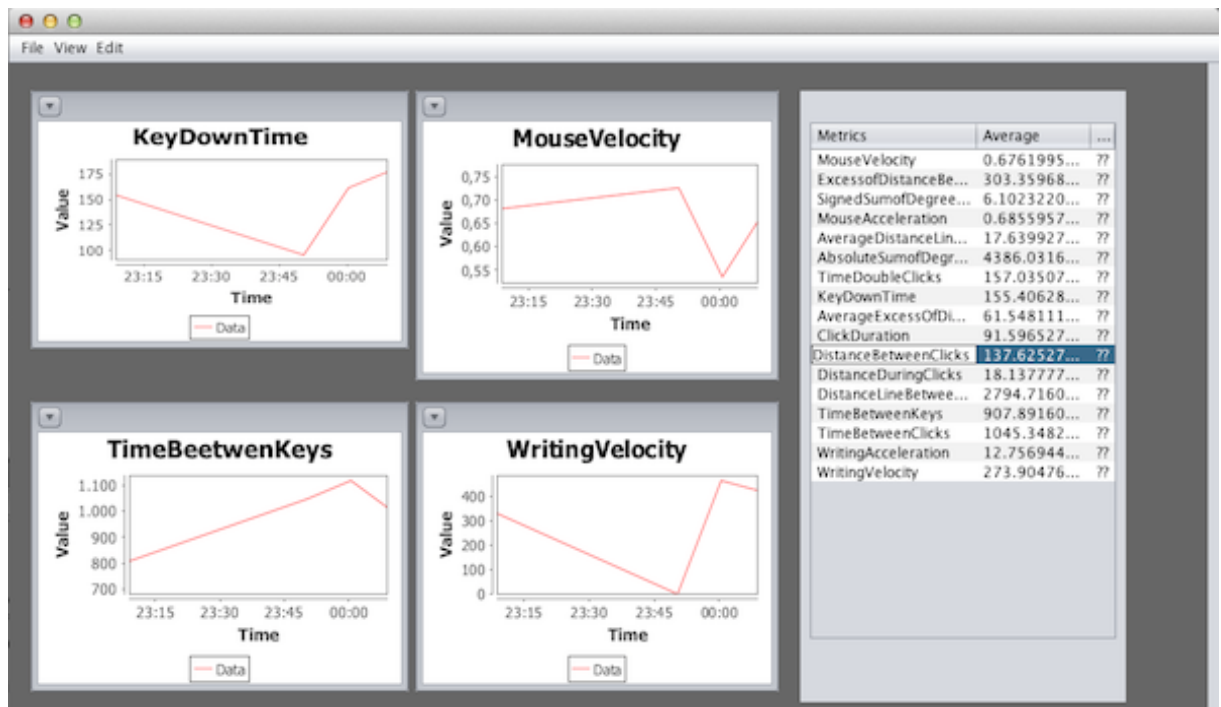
File View Edit

KeyDownTime

175
150
125
100

Value

23:15 23:30 23:45 00:00

Time

Data

MouseVelocity

0,75
0,70
0,65
0,60
0,55

Value

23:15 23:30 23:45 00:00

Time

Data

TimeBeetwenKeys

1.100
1.000
900
800
700

Value

23:15 23:30 23:45 00:00

Time

Data

WritingVelocity

400
300
200
100
0

Value

23:15 23:30 23:45 00:00

Time

Data

| Metrics | Average | ... |
|---|---|---|
| MouseVelocity | 0.6761995... | ?? |
| ExcessofDistanceBe... | 303.35968... | ?? |
| SignedSumofDegree... | 6.1023220... | ?? |
| MouseAcceleration | 0.6855957... | ?? |
| AverageDistanceLin... | 17.639927... | ?? |
| AbsoluteSumofDegr... | 4386.0316... | ?? |
| TimeDoubleClicks | 157.03507... | ?? |
| KeyDownTime | 155.40628... | ?? |
| AverageExcessOfDi... | 61.548111... | ?? |
| ClickDuration | 91.596527... | ?? |
| DistanceBetweenClicks | 137.62527... | ?? |
| DistanceDuringClicks | 18.137777... | ?? |
| DistanceLineBetwee... | 2794.7160... | ?? |
| TimeBetweenKeys | 907.89160... | ?? |
| TimeBetweenClicks | 1045.3482... | ?? |
| WritingAcceleration | 12.756944... | ?? |
| WritingVelocity | 273.90476... | ?? |